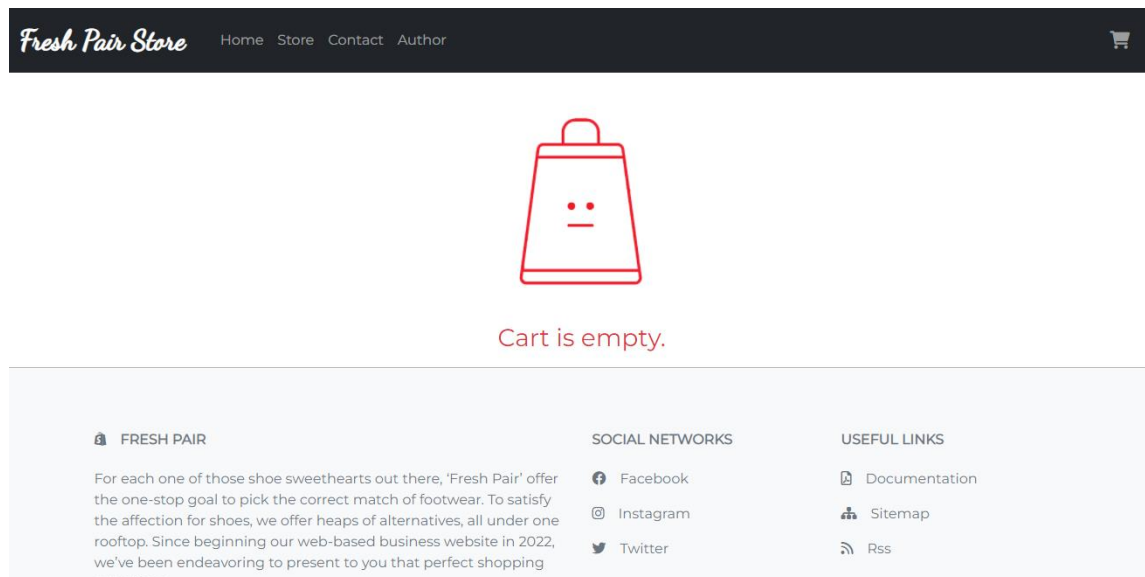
Fresh Pair Store Home Store Contact Author

Cart is empty.

FRESH PAIR

For each one of those shoe sweethearts out there, 'Fresh Pair' offer the one-stop goal to pick the correct match of footwear. To satisfy the affection for shoes, we offer heaps of alternatives, all under one rooftop. Since beginning our web-based business website in 2022, we've been endeavoring to present to you that perfect shopping

SOCIAL NETWORKS

Facebook

Instagram

Twitter

USEFUL LINKS

Documentation

Sitemap

Rss